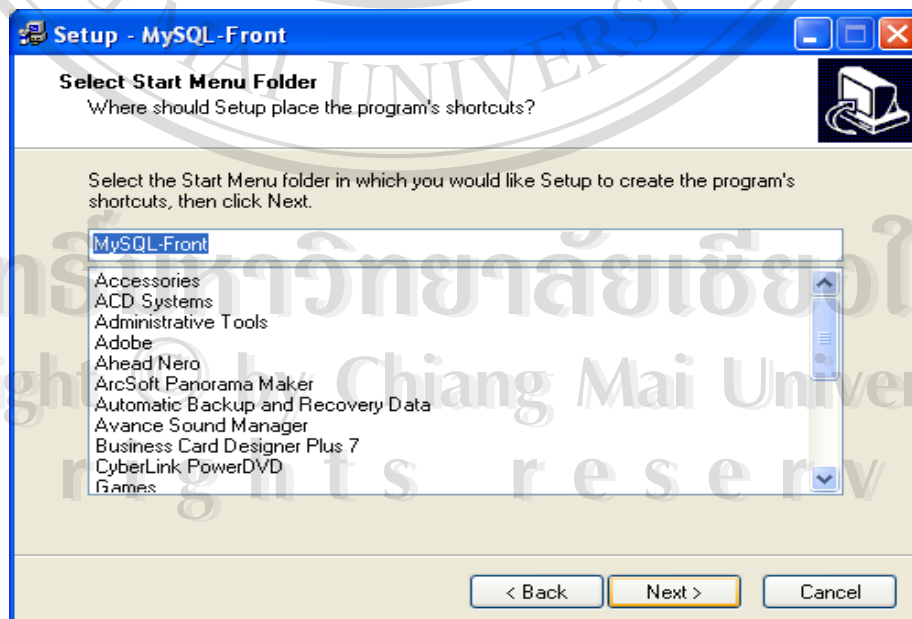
Setup - MySQL-Front

Select Start Menu Folder
Where should Setup place the program's shortcuts?

Select the Start Menu folder in which you would like Setup to create the program's shortcuts, then click Next.

MySQL-Front

Accessories
ACD Systems
Administrative Tools
Adobe
Ahead Nero
ArcSoft Panorama Maker
Automatic Backup and Recovery Data
Avance Sound Manager
Business Card Designer Plus 7
CyberLink PowerDVD
Games

< Back
Next >
Cancel

AI UNIVERS
ลิขสิทธิ์มหาวิทยาลัยเชียงใหม่
Copyright © by Chiang Mai University
rights reserved